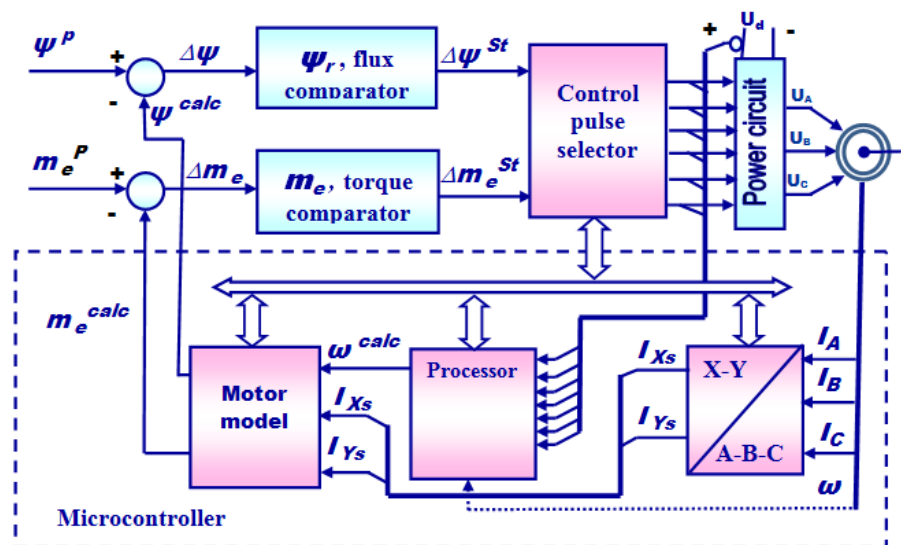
$\psi^p$ + - $\Delta\psi$ $\psi_r$, flux comparator $\Delta\psi^{St}$ $\psi^{calc}$

$m_e^P$ + - $\Delta m_e$ $m_e$, torque comparator $\Delta m_e^{St}$

Control pulse selector

+ $U_d$ -

Power circuit

$U_A$ $U_B$ $U_C$

$m_e^{calc}$

$\omega^{calc}$

Motor model

$I_{Xs}$ $I_{Ys}$

Processor

$I_{Xs}$ $I_{Ys}$

X-Y A-B-C

$I_A$ $I_B$ $I_C$ $\omega$

Microcontroller